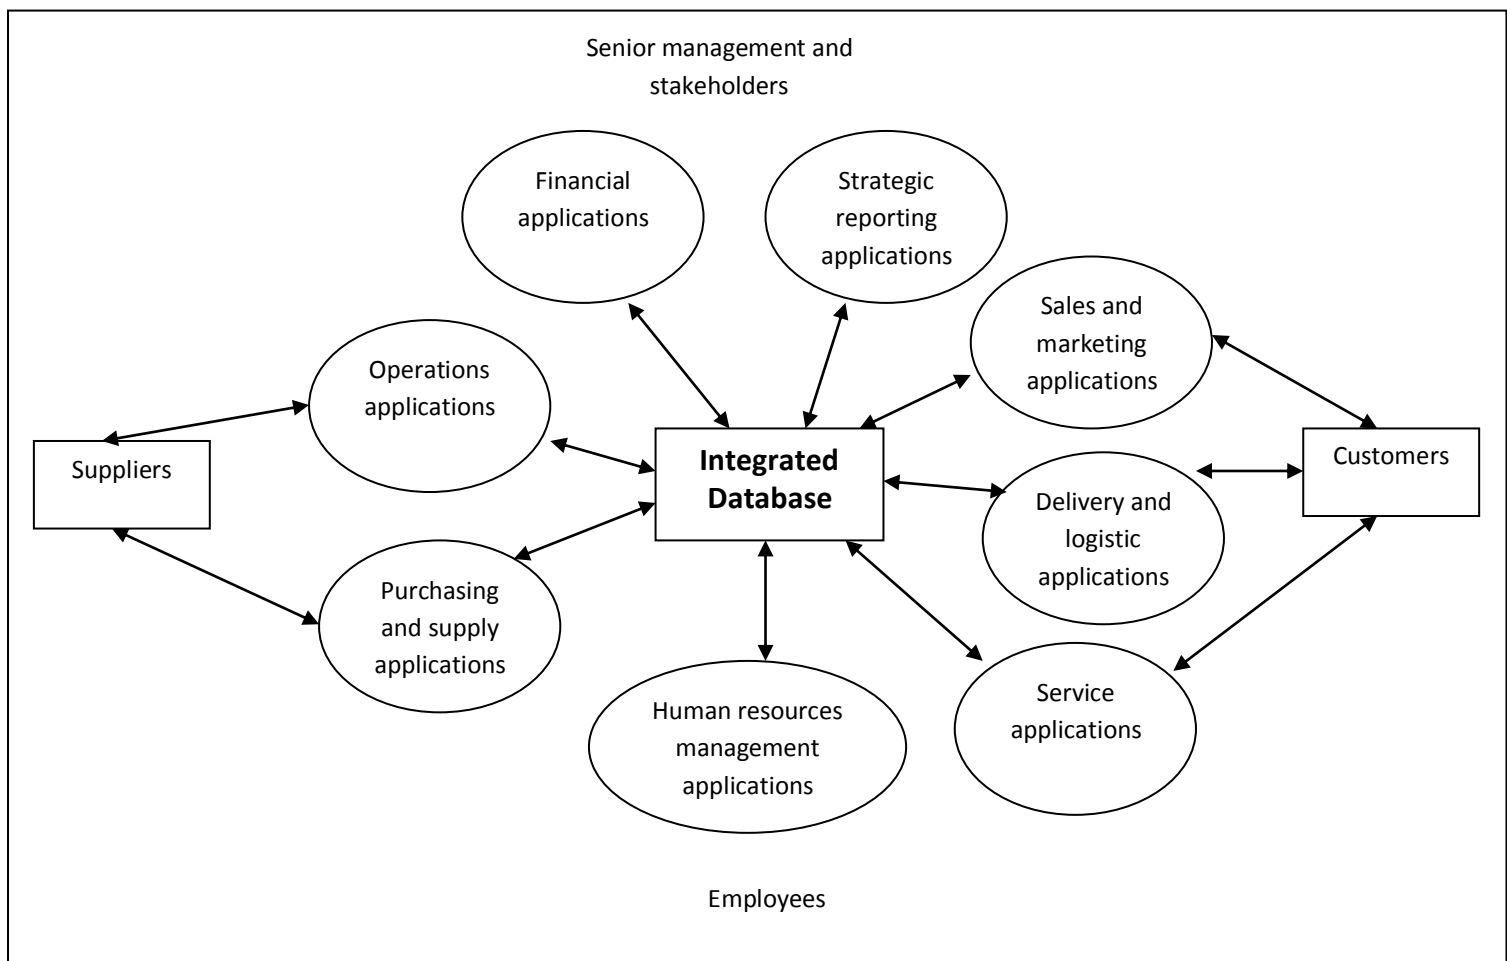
Senior management and stakeholders

Financial applications

Strategic reporting applications

Sales and marketing applications

Operations applications

Suppliers

Integrated Database

Customers

Delivery and logistic applications

Purchasing and supply applications

Human resources management applications

Service applications

Employees